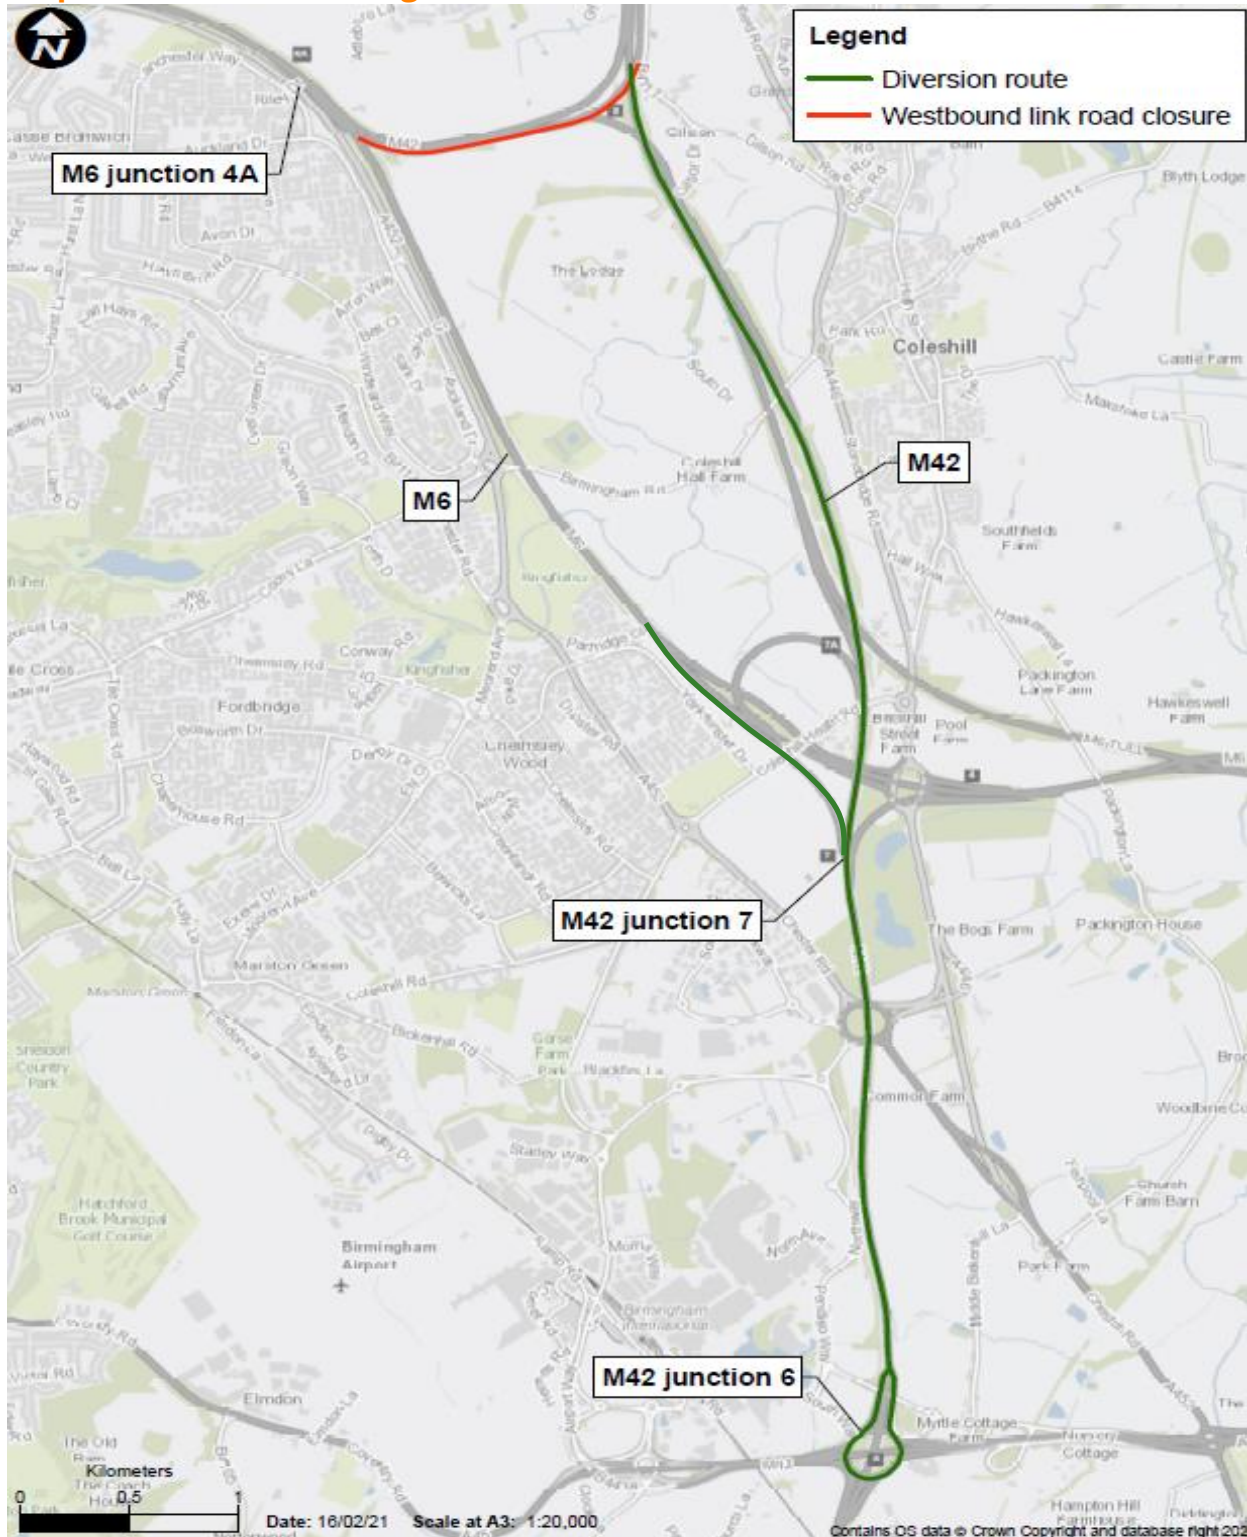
Legend
Diversion route
Westbound link road closure

M6 junction 4A
M6
M42
M42 junction 7
M42 junction 6

Coleshill
The Lodge
Coleshill Hall Farm
Southfields Farm
Packington Lane Farm
Hawkeswell Farm
Pool Farm
Fordbridge
Chelmsley Wood
Kingfisher
The Bogs Farm
Packington House
Marston Green
Gorse Farm
Common Farm
Park Farm
Church Farm Barn
Birmingham Airport
Elmdon
Myrtle Cottage Farm
Nursery Cottage
Hampton Hill Farmhouse
Hatchford Brook Municipal Golf Course
Blyth Lodge
Castle Farm
Birmingham International
The Old Barn
The Coach House

Kilometers
0 0.5 1
Date: 16/02/21 Scale at A3: 1:20,000
Contains OS data © Crown Copyright and database right 202